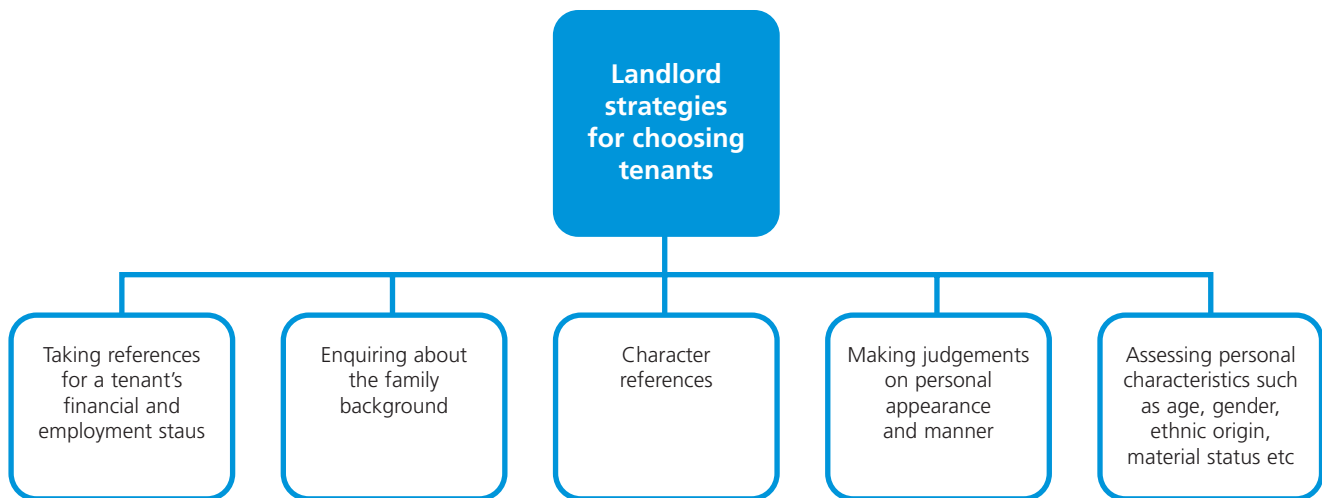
Landlord strategies for choosing tenants

Taking references for a tenant's financial and employment staus

Enquiring about the family background

Character references

Making judgements on personal appearance and manner

Assessing personal characteristics such as age, gender, ethnic origin, material status etc